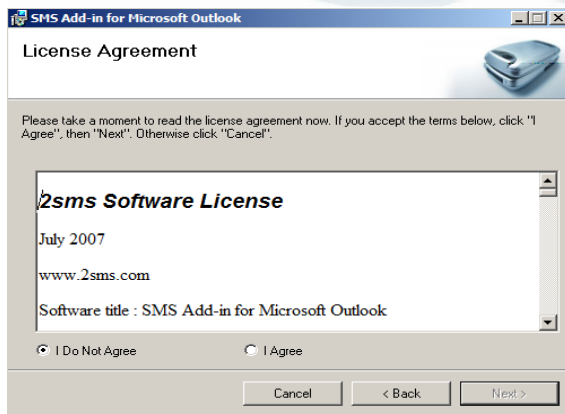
SMS Add-in for Microsoft Outlook

License Agreement

Please take a moment to read the license agreement now. If you accept the terms below, click "I Agree", then "Next". Otherwise click "Cancel".

2sms Software License

July 2007

www.2sms.com

Software title : SMS Add-in for Microsoft Outlook

I Do Not Agree

I Agree

Cancel

< Back

Next >